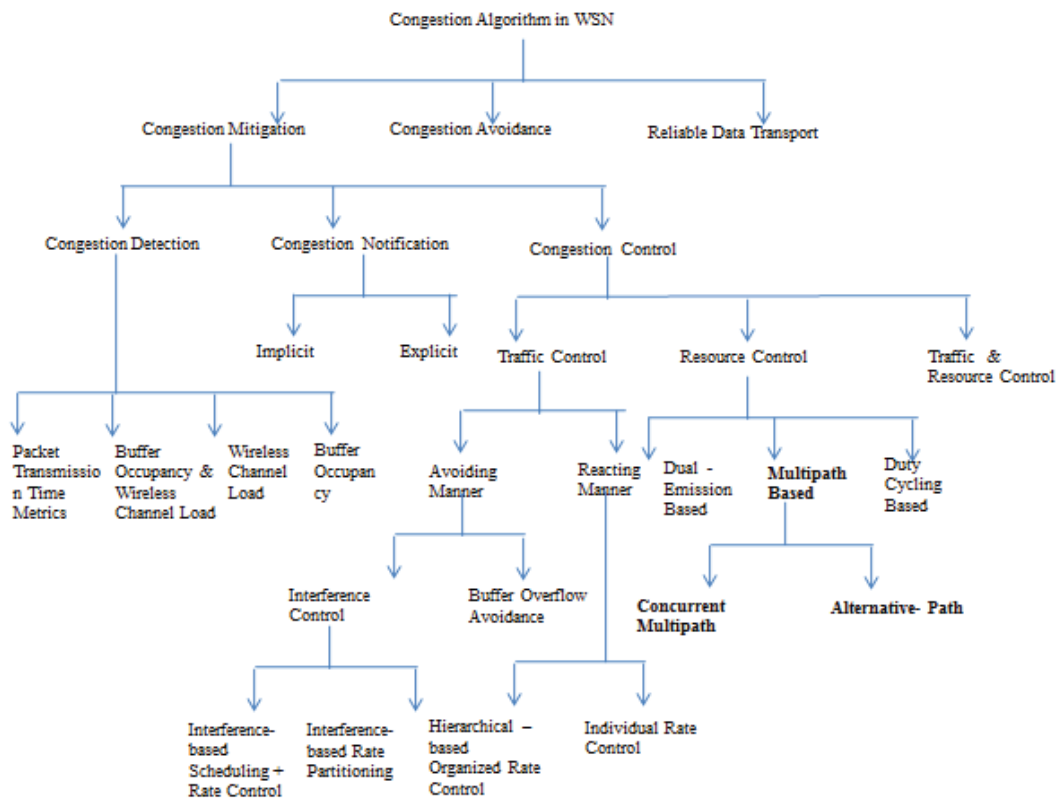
Congestion Algorithm in WSN

Congestion Mitigation

Congestion Avoidance

Reliable Data Transport

Congestion Detection

Congestion Notification

Congestion Control

Implicit

Explicit

Traffic Control

Resource Control

Traffic & Resource Control

Packet Transmission Time Metrics

Buffer Occupancy & Wireless Channel Load

Wireless Channel Load

Buffer Occupancy

Avoiding Manner

Reacting Manner

Dual - Emission Based

Multipath Based

Duty Cycling Based

Interference Control

Buffer Overflow Avoidance

Concurrent Multipath

Alternative- Path

Interference-based Scheduling + Rate Control

Interference-based Rate Partitioning

Hierarchical – based Organized Rate Control

Individual Rate Control